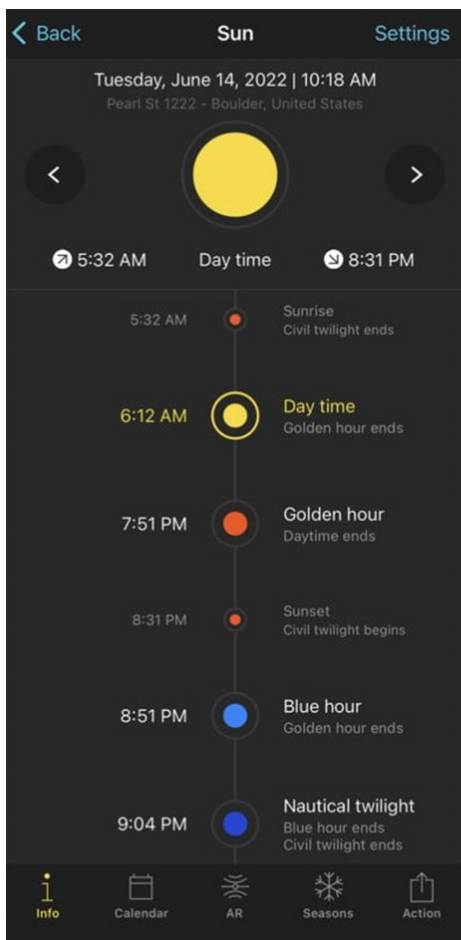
Back
Sun
Settings

Tuesday, June 14, 2022 | 10:18 AM
Pearl St 1222 - Boulder, United States

5:32 AM
Day time
8:31 PM

5:32 AM
Sunrise
Civil twilight ends

6:12 AM
Day time
Golden hour ends

7:51 PM
Golden hour
Daytime ends

8:31 PM
Sunset
Civil twilight begins

8:51 PM
Blue hour
Golden hour ends

9:04 PM
Nautical twilight
Blue hour ends
Civil twilight ends

Info
Calendar
AR
Seasons
Action